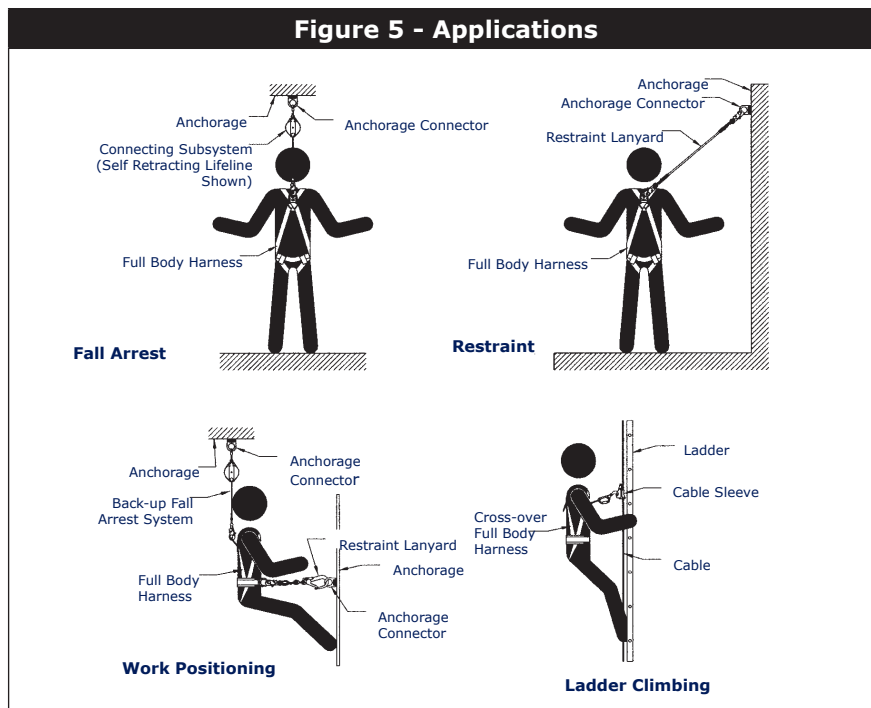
Figure 5 - Applications

Anchorage

Anchorage Connector

Connecting Subsystem (Self Retracting Lifeline Shown)

Full Body Harness

Fall Arrest

Anchorage

Anchorage Connector

Restraint Lanyard

Full Body Harness

Restraint

Anchorage

Anchorage Connector

Back-up Fall Arrest System

Restraint Lanyard

Anchorage

Full Body Harness

Anchorage Connector

Work Positioning

Ladder

Cable Sleeve

Cross-over Full Body Harness

Cable

Ladder Climbing